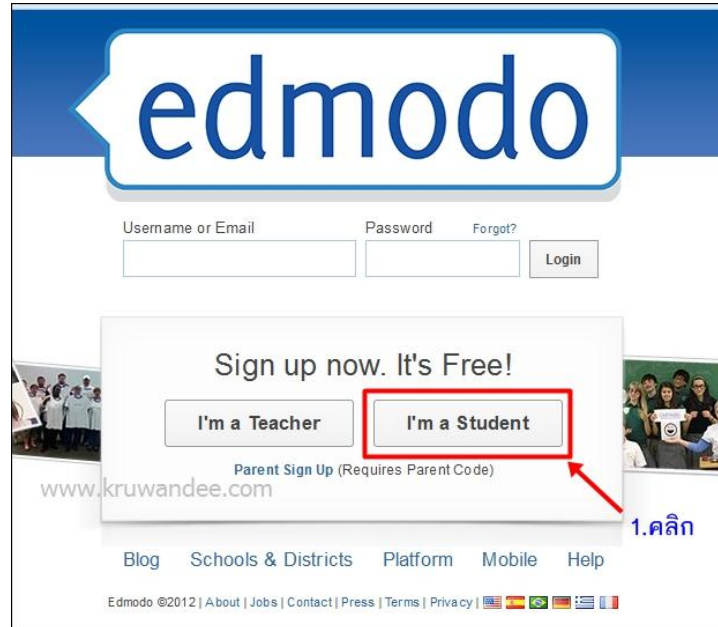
edmodo

Username or Email

Password Forgot?

Login

Sign up now. It's Free!

I'm a Teacher

I'm a Student

Parent Sign Up (Requires Parent Code)

www.kruwandee.com

1.คลิก

Blog Schools & Districts Platform Mobile Help

Edmodo ©2012 | About | Jobs | Contact | Press | Terms | Privacy |